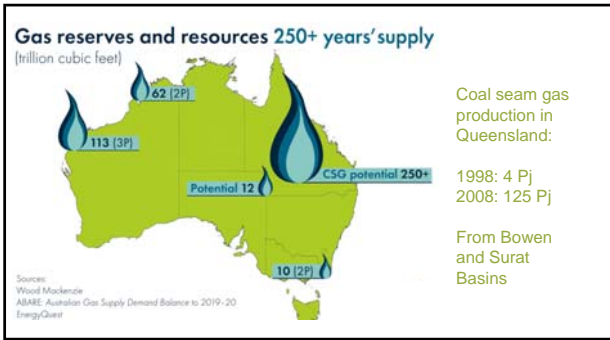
Gas reserves and resources 250+ years' supply
(trillion cubic feet)

62 (2P)

113 (3P)

CSG potential 250+

Potential 12

10 (2P)

Sources:
Wood Mackenzie
ABARE: Australian Gas Supply Demand Balance to 2019-20
EnergyQuest

Coal seam gas production in Queensland:

1998: 4 Pj
2008: 125 Pj

From Bowen and Surat Basins